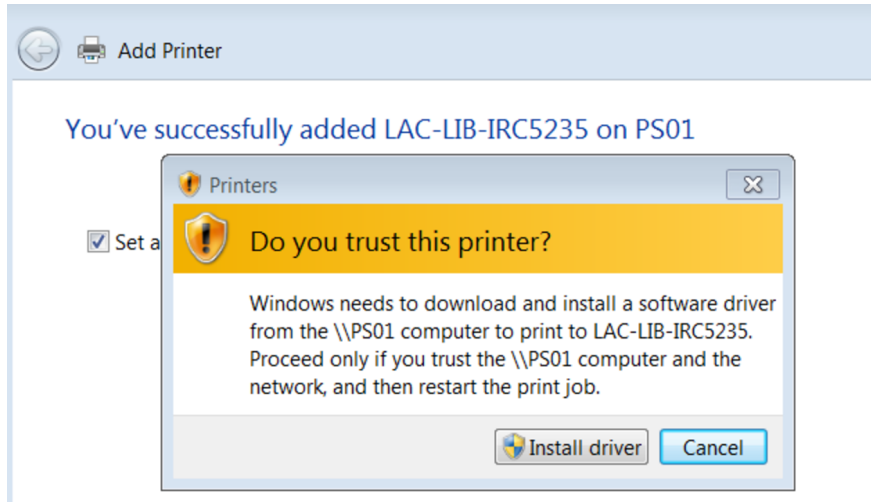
Add Printer

You've successfully added LAC-LIB-IRC5235 on PS01

Set a

Printers

Do you trust this printer?

Windows needs to download and install a software driver from the \\PS01 computer to print to LAC-LIB-IRC5235. Proceed only if you trust the \\PS01 computer and the network, and then restart the print job.

Install driver

Cancel